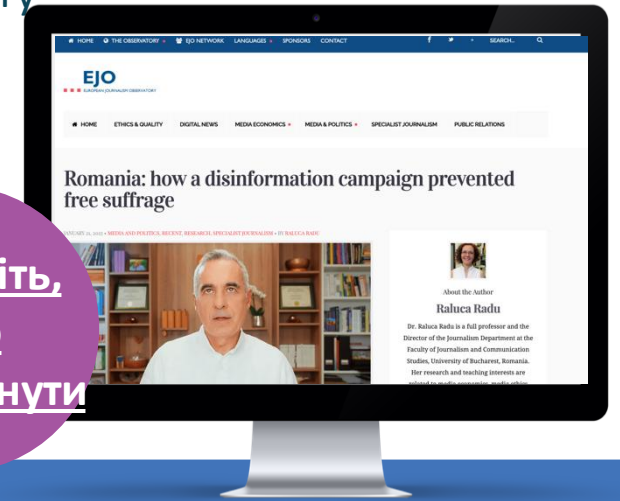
HOME THE OBSERVATORY EJO NETWORK LANGUAGES SPONSORS CONTACT SEARCH...

EJO
EUROPEAN JOURNALISM OBSERVATORY

HOME ETHICS & QUALITY DIGITAL NEWS MEDIA ECONOMICS MEDIA & POLITICS SPECIALIST JOURNALISM PUBLIC RELATIONS

Romania: how a disinformation campaign prevented free suffrage

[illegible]ANUARY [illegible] • MEDIA AND POLITICS, RECENT, RESEARCH, SPECIALIST JOURNALISM • BY RALUCA RADU

About the Author
Raluca Radu
Dr. Raluca Radu is a full professor and the Director of the Journalism Department at the Faculty of Journalism and Communication Studies, University of Bucharest, Romania. Her research and teaching interests are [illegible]

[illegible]іть,
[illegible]
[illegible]нути